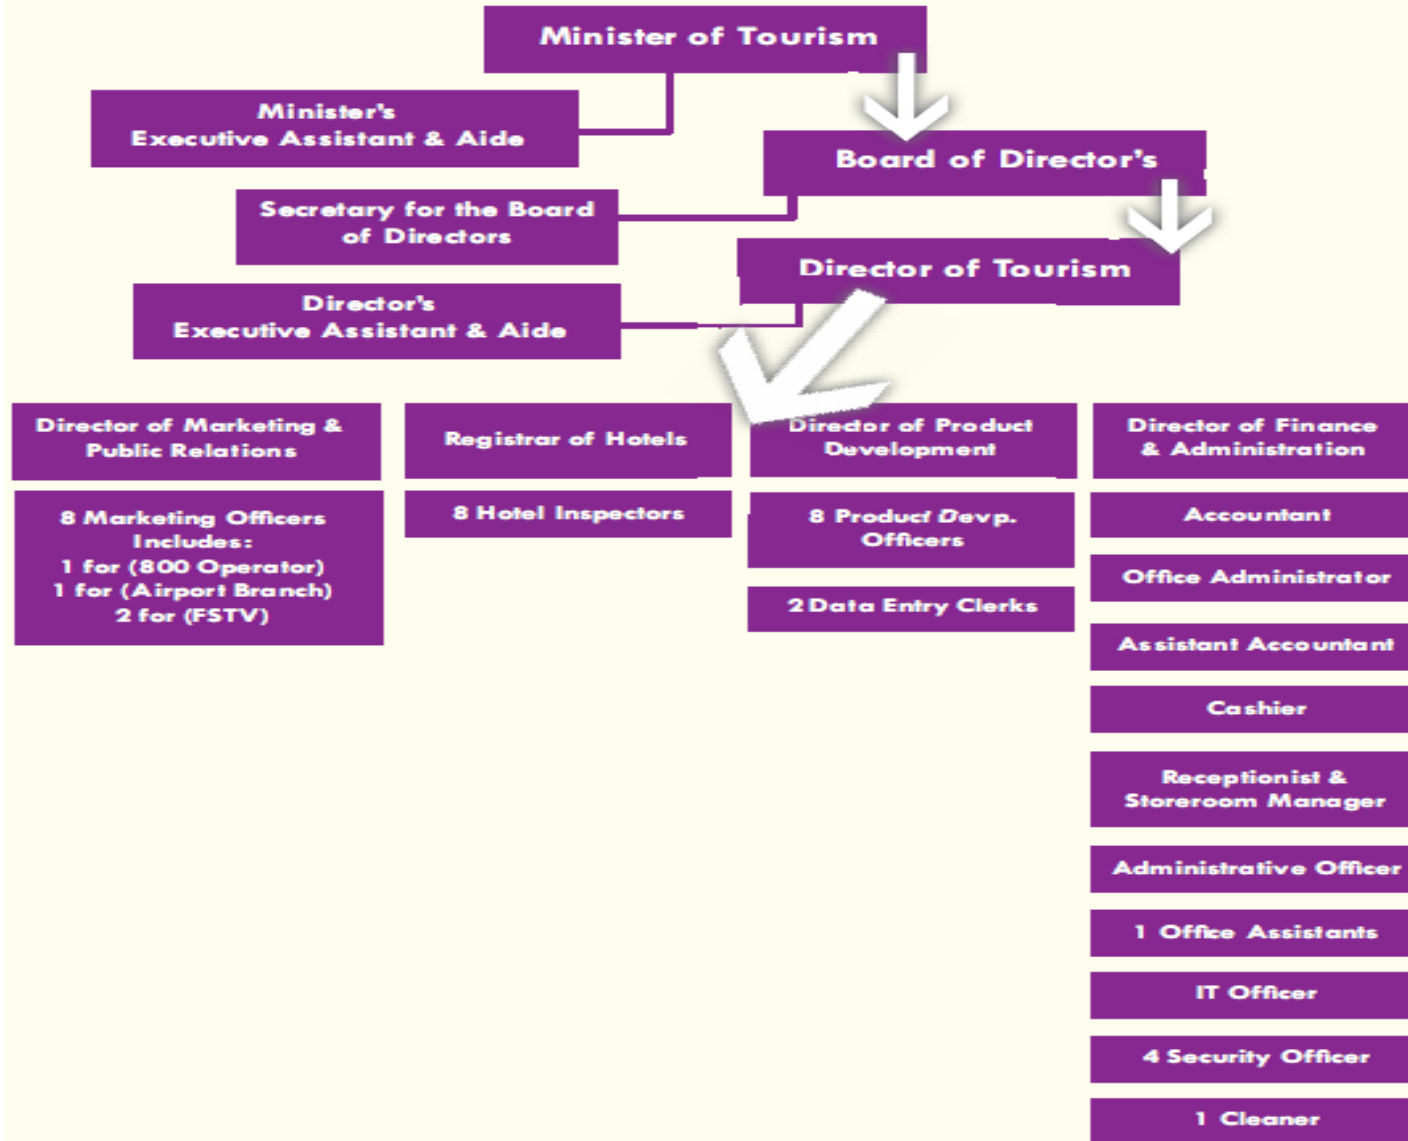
Minister of Tourism

Minister's
Executive Assistant & Aide

Board of Director's

Secretary for the Board of Directors

Director of Tourism

Director's
Executive Assistant & Aide

Director of Marketing & Public Relations

8 Marketing Officers
Includes:
1 for (800 Operator)
1 for (Airport Branch)
2 for (FSTV)

Registrar of Hotels

8 Hotel Inspectors

Director of Product Development

8 Product Devp. Officers

2 Data Entry Clerks

Director of Finance & Administration

Accountant

Office Administrator

Assistant Accountant

Cashier

Receptionist & Storeroom Manager

Administrative Officer

1 Office Assistants

IT Officer

4 Security Officer

1 Cleaner